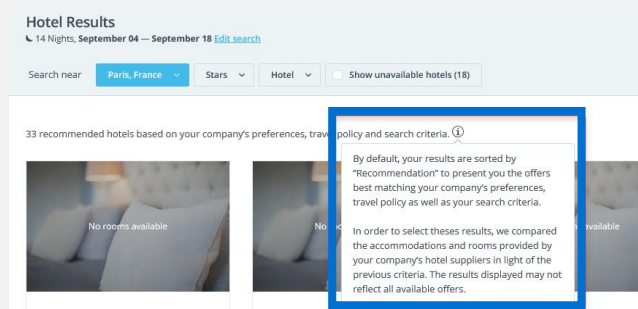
Hotel Results

14 Nights, **September 04 — September 18** Edit search

Search near Paris, France Stars Hotel Show unavailable hotels (18)

33 recommended hotels based on your company's preferences, travel policy and search criteria. ⓘ

No rooms available

No rooms available

By default, your results are sorted by "Recommendation" to present you the offers best matching your company's preferences, travel policy as well as your search criteria.

In order to select theses results, we compared the accommodations and rooms provided by your company's hotel suppliers in light of the previous criteria. The results displayed may not reflect all available offers.